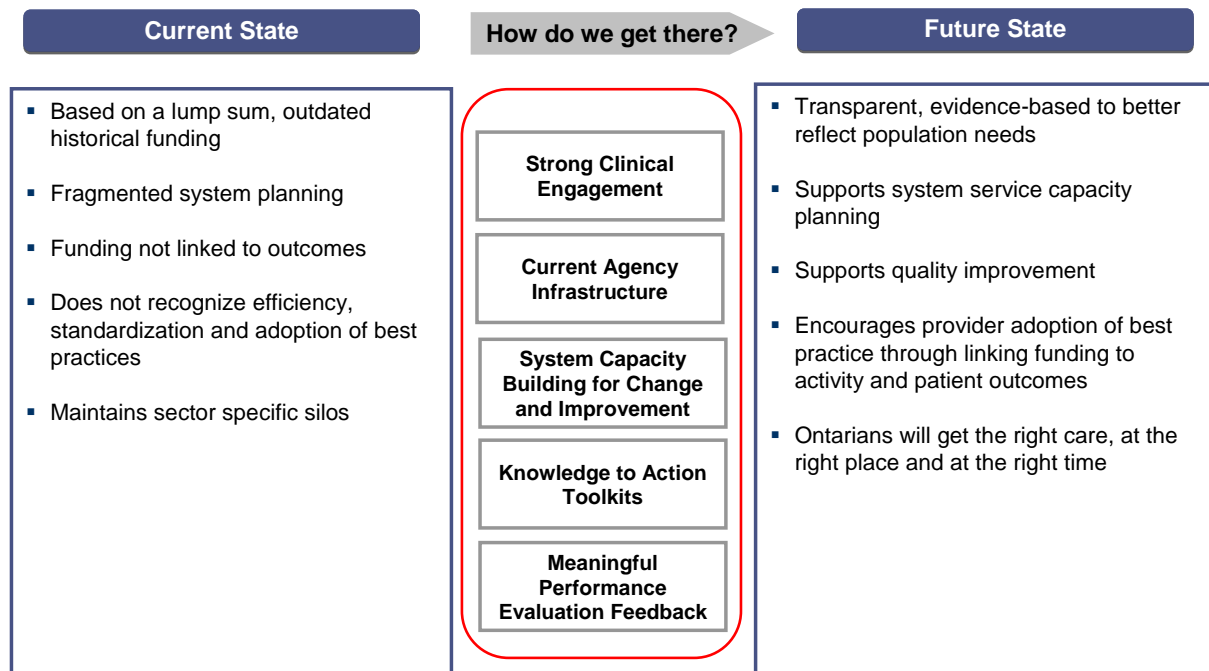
Current State

How do we get there?

Future State

- Based on a lump sum, outdated historical funding
- Fragmented system planning
- Funding not linked to outcomes
- Does not recognize efficiency, standardization and adoption of best practices
- Maintains sector specific silos

Strong Clinical Engagement

Current Agency Infrastructure

System Capacity Building for Change and Improvement

Knowledge to Action Toolkits

Meaningful Performance Evaluation Feedback

- Transparent, evidence-based to better reflect population needs
- Supports system service capacity planning
- Supports quality improvement
- Encourages provider adoption of best practice through linking funding to activity and patient outcomes
- Ontarians will get the right care, at the right place and at the right time